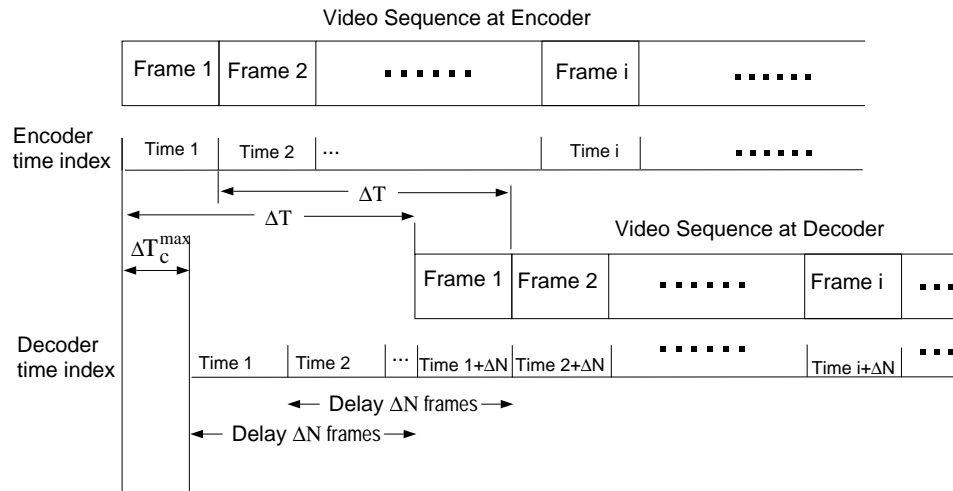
Video Sequence at Encoder

Frame 1 Frame 2 ...... Frame i ......

Encoder time index

Time 1 Time 2 ... Time i ......

$\Delta T$

$\Delta T$

Video Sequence at Decoder

$\Delta T_c^{max}$

Frame 1 Frame 2 ...... Frame i ...

Decoder time index

Time 1 Time 2 ... Time 1+$\Delta$N Time 2+$\Delta$N ...... Time i+$\Delta$N ...

Delay $\Delta$N frames

Delay $\Delta$N frames